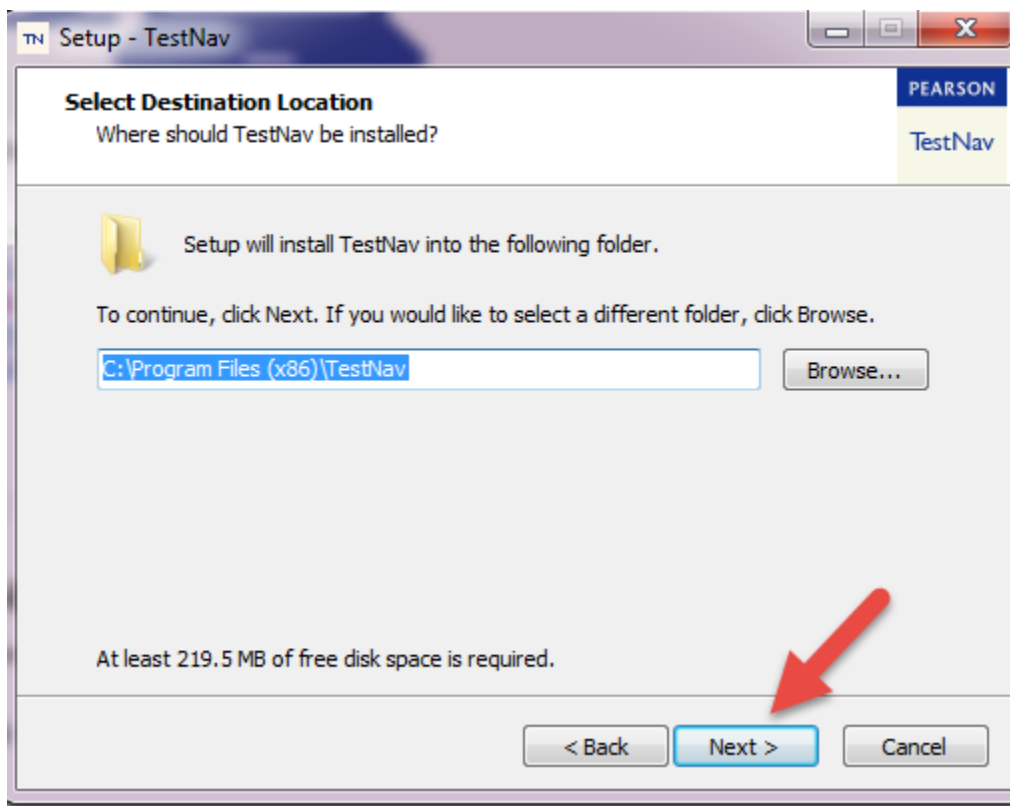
TN Setup - TestNav

Select Destination Location
Where should TestNav be installed?

PEARSON
TestNav

Setup will install TestNav into the following folder.

To continue, click Next. If you would like to select a different folder, click Browse.

C:\Program Files (x86)\TestNav

Browse...

At least 219.5 MB of free disk space is required.

< Back
Next >
Cancel